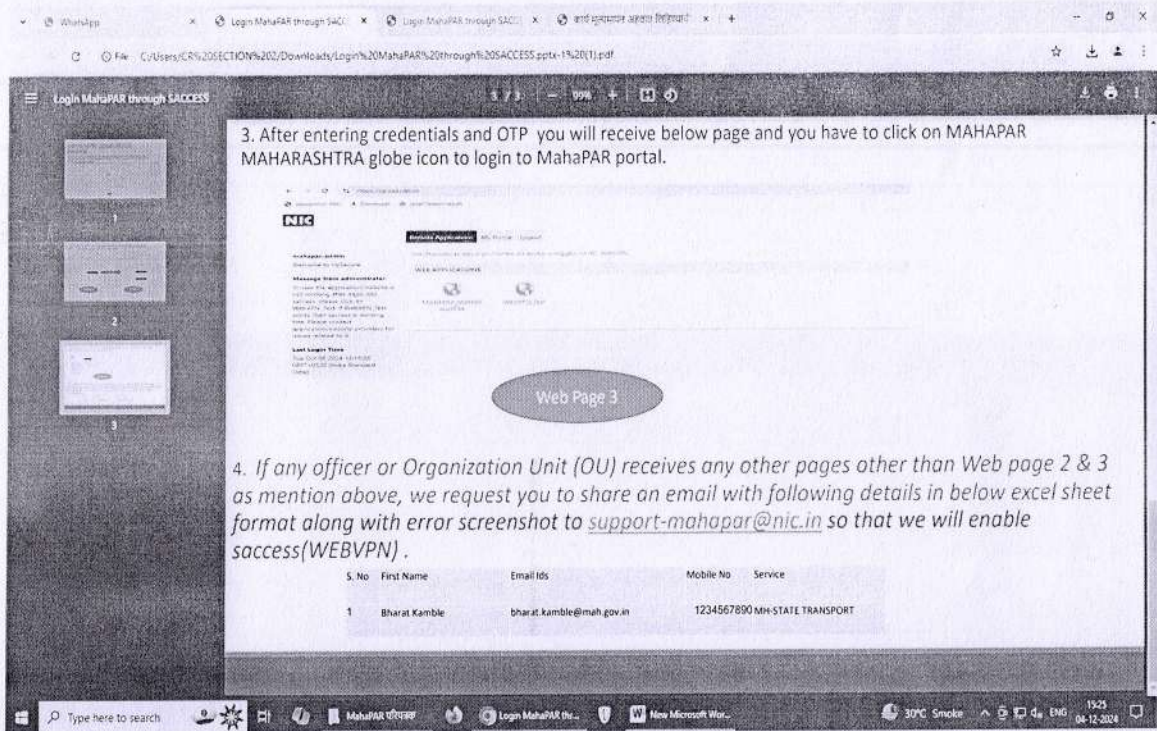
WhatsApp × Login MahaPAR through SACC × Login MahaPAR through SACC × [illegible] × +

File C:/Users/CR%20SECTION%202/Downloads/Login%20MahaPAR%20through%20SACCESS.pptx-1%20(1).pdf

Login MahaPAR through SACCESS 3 / 3 99% +

1

2

3

3. After entering credentials and OTP you will receive below page and you have to click on MAHAPAR MAHARASHTRA globe icon to login to MahaPAR portal.

NIC

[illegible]

Web Page 3

4. If any officer or Organization Unit (OU) receives any other pages other than Web page 2 & 3 as mention above, we request you to share an email with following details in below excel sheet format along with error screenshot to support-mahapar@nic.in so that we will enable saccess(WEBVPN) .

| S. No | First Name | Email Ids | Mobile No | Service |
|---|---|---|---|---|
| 1 | Bharat Kamble | bharat.kamble@mah.gov.in | 1234567890 | MH-STATE TRANSPORT |

Type here to search MahaPAR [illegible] Login MahaPAR thr... New Microsoft Wor... 30°C Smoke ENG 15:25 04-12-2024